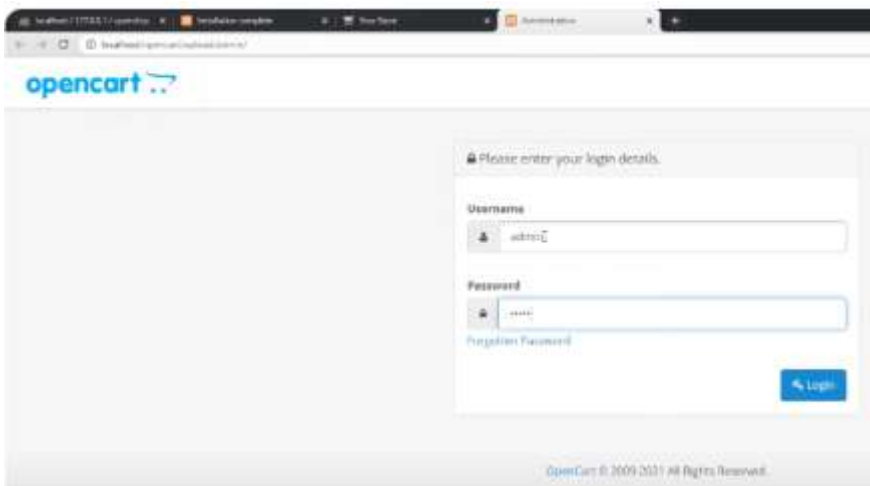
localhost / 127.0.0.1 / opencart | Installation complete | Your Store | Administration

localhost/opencart/upload/admin/

opencart

Please enter your login details.

Username

admin

Password

•••••

Forgotten Password

Login

OpenCart © 2009-2021 All Rights Reserved.